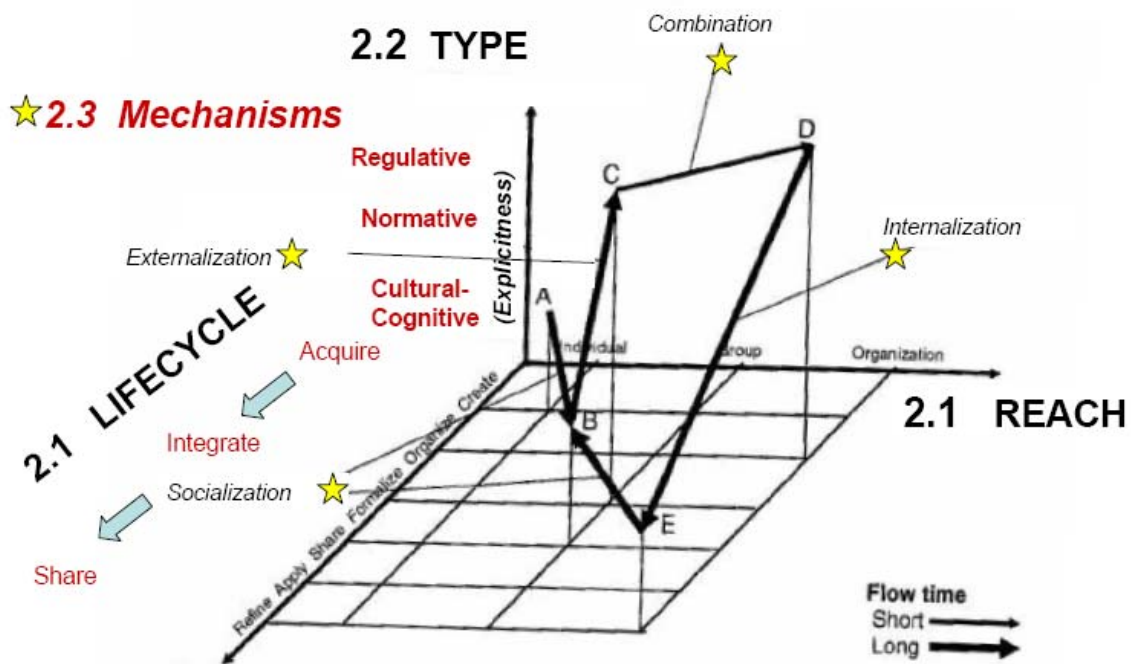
2.2 TYPE

Combination

2.3 Mechanisms

Regulative

Normative

Cultural-Cognitive

(Explicitness)

Externalization

Internalization

C

D

A

B

E

2.1 LIFECYCLE

Acquire

Integrate

Socialization

Share

Individual

Group

Organization

2.1 REACH

Refine Apply Share Formalize Organize Create

Flow time
Short
Long